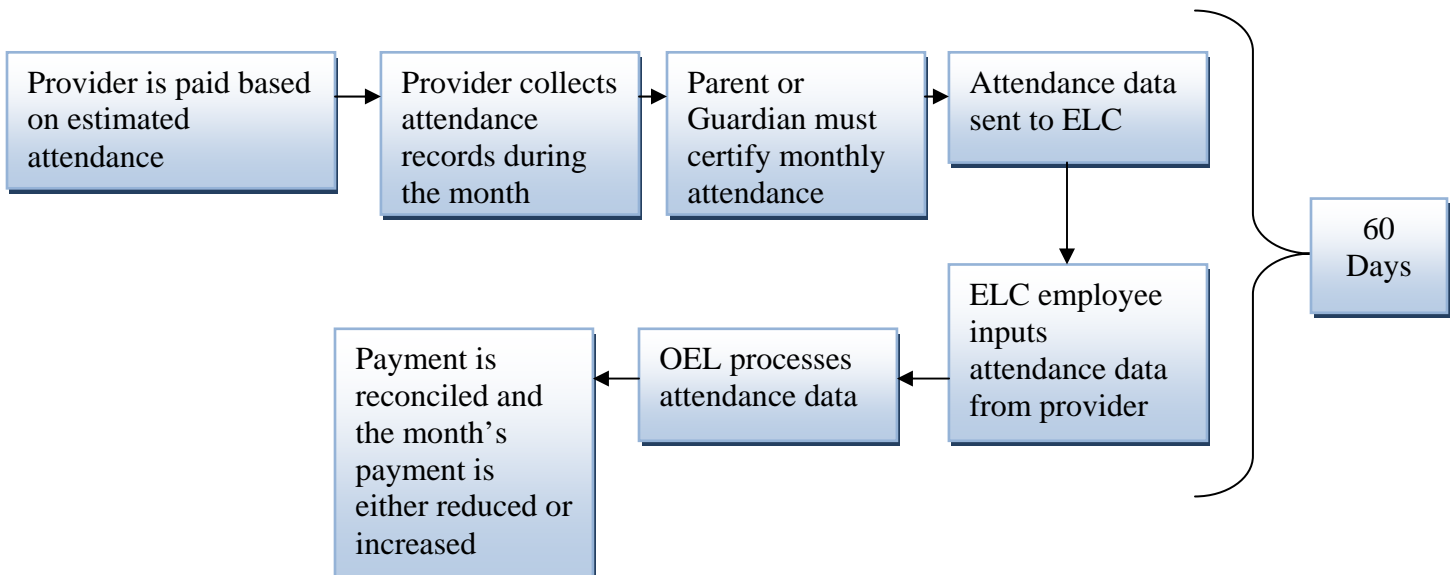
Provider is paid based on estimated attendance

Provider collects attendance records during the month

Parent or Guardian must certify monthly attendance

Attendance data sent to ELC

ELC employee inputs attendance data from provider

OEL processes attendance data

Payment is reconciled and the month’s payment is either reduced or increased

60 Days